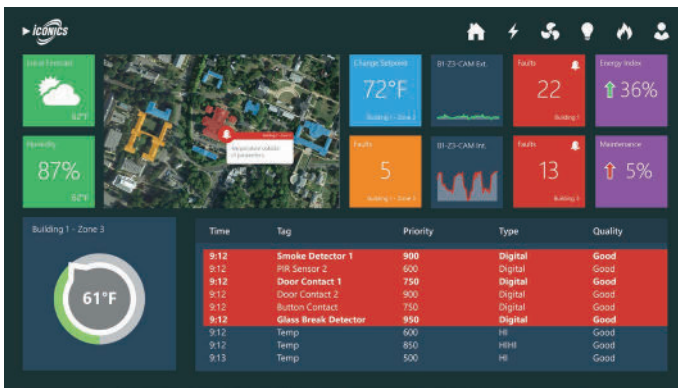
ICONICS

Local Forecast
62°F

Humidity
87%
62°F

Temperature outside of parameters.

Change Setpoint
72°F
Building 1 - Zone 1

B1-Z3-CAM Ext.

Faults
22
Building 1

Energy Index
36%

Faults
5
Building 1 - Zone 1

B1-Z3-CAM Int.

Faults
13
Building 3

Maintenance
5%

Building 1 - Zone 3
61°F

| Time | Tag | Priority | Type | Quality |
|---|---|---|---|---|
| 9:12 | Smoke Detector 1 | 900 | Digital | Good |
| 9:12 | PIR Sensor 2 | 600 | Digital | Good |
| 9:12 | Door Contact 1 | 750 | Digital | Good |
| 9:12 | Door Contact 2 | 900 | Digital | Good |
| 9:12 | Button Contact | 750 | Digital | Good |
| 9:12 | Glass Break Detector | 950 | Digital | Good |
| 9:12 | Temp | 600 | HI | Good |
| 9:12 | Temp | 850 | HIHI | Good |
| 9:13 | Temp | 500 | HI | Good |